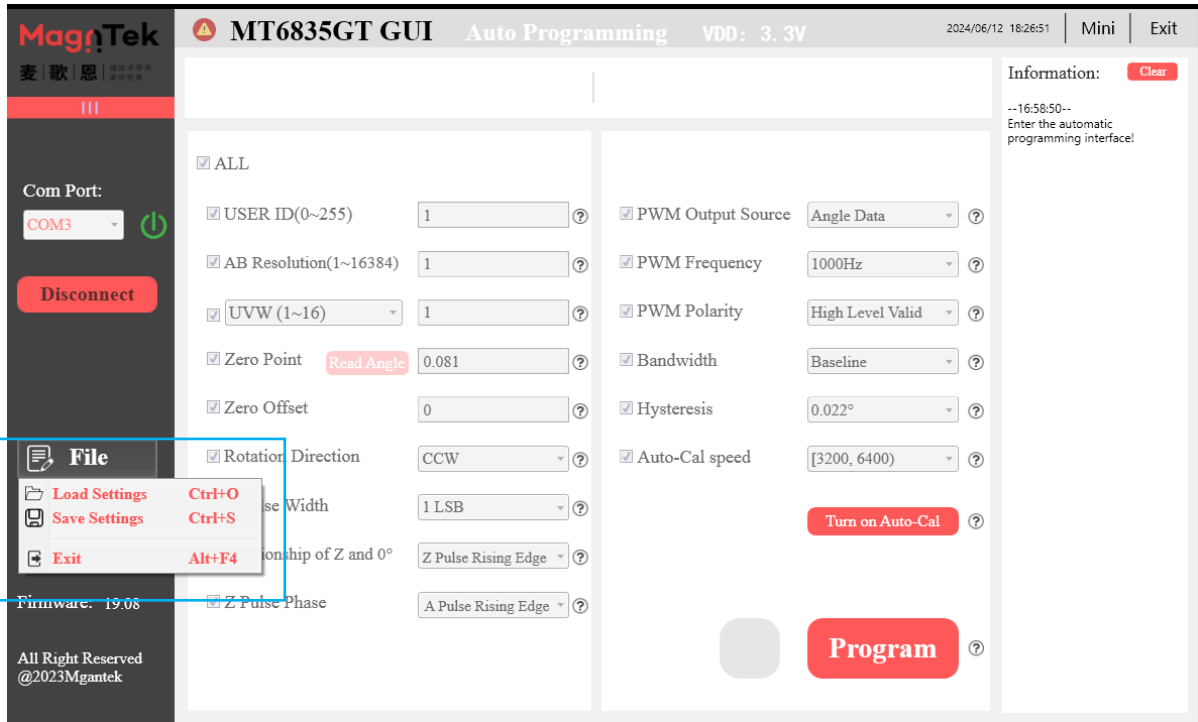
MagnTek
麦 歌 恩
III

MT6835GT GUI Auto Programming VDD: 3.3V
2024/06/12 18:26:51 Mini Exit

Information: Clear
--16:58:50--
Enter the automatic programming interface!

Com Port:
COM3

Disconnect

ALL
USER ID(0~255) 1
AB Resolution(1~16384) 1
UVW (1~16) 1
Zero Point Read Angle 0.081
Zero Offset 0
Rotation Direction CCW
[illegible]se Width 1 LSB
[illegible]ionship of Z and 0° Z Pulse Rising Edge
Z Pulse Phase A Pulse Rising Edge

PWM Output Source Angle Data
PWM Frequency 1000Hz
PWM Polarity High Level Valid
Bandwidth Baseline
Hysteresis 0.022°
Auto-Cal speed [3200, 6400)
Turn on Auto-Cal

Program

File
Load Settings Ctrl+O
Save Settings Ctrl+S
Exit Alt+F4

Firmware: 19.08

All Right Reserved
@2023Mgantek